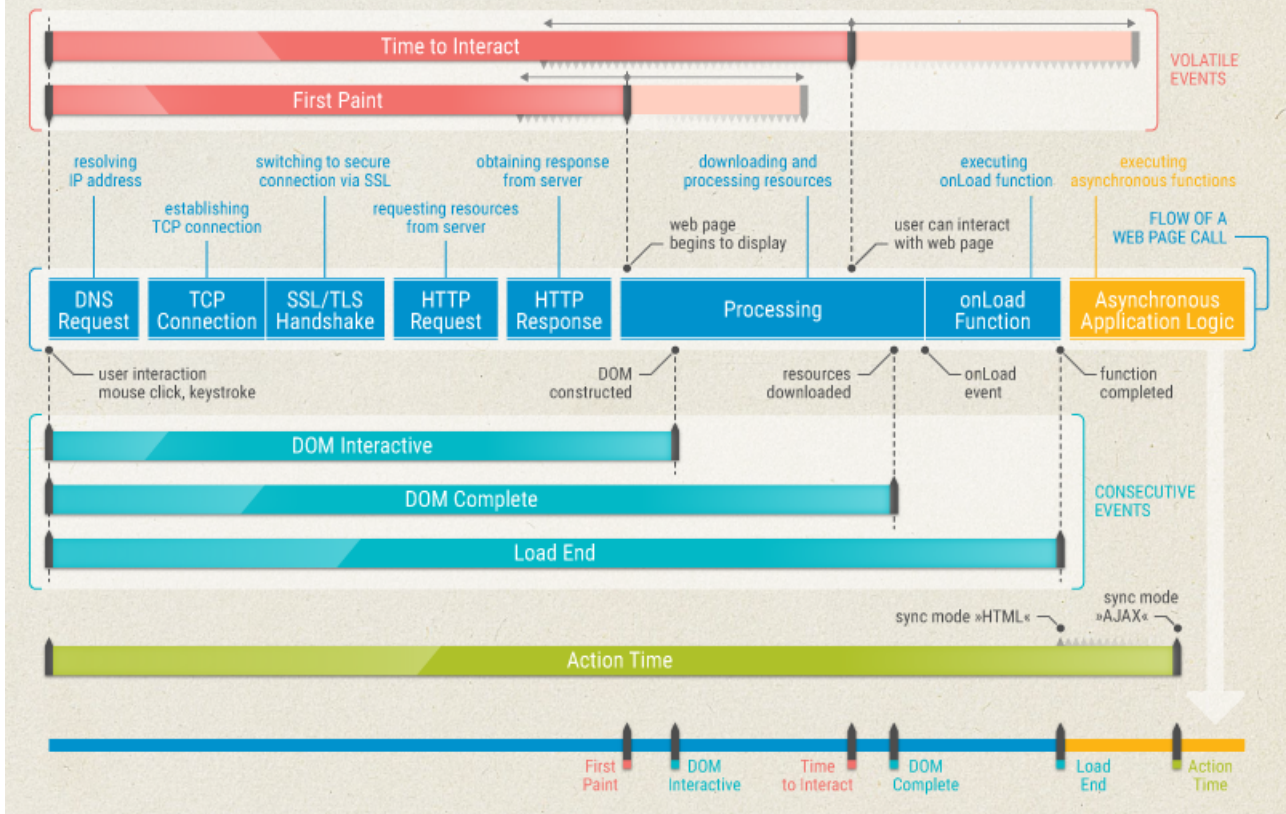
Time to Interact

First Paint

VOLATILE EVENTS

resolving IP address

establishing TCP connection

switching to secure connection via SSL

requesting resources from server

obtaining response from server

web page begins to display

downloading and processing resources

user can interact with web page

executing onLoad function

executing asynchronous functions

FLOW OF A WEB PAGE CALL

DNS Request

TCP Connection

SSL/TLS Handshake

HTTP Request

HTTP Response

Processing

onLoad Function

Asynchronous Application Logic

user interaction mouse click, keystroke

DOM constructed

resources downloaded

onLoad event

function completed

DOM Interactive

DOM Complete

Load End

CONSECUTIVE EVENTS

sync mode »HTML«

sync mode »AJAX«

Action Time

First Paint

DOM Interactive

Time to Interact

DOM Complete

Load End

Action Time